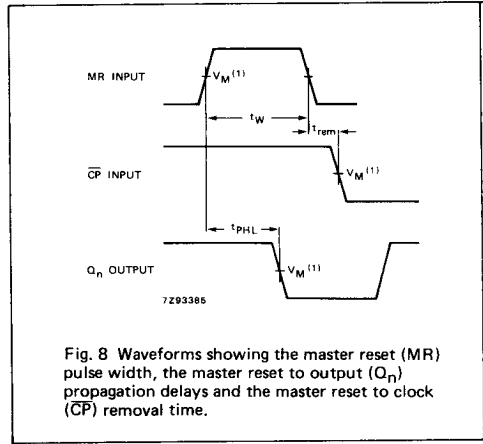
MR INPUT

$V_M$$^{(1)}$

$t_W$

$t_{rem}$

$\overline{CP}$ INPUT

$V_M$$^{(1)}$

$t_{PHL}$

$Q_n$ OUTPUT

$V_M$$^{(1)}$

7Z93385

Fig. 8 Waveforms showing the master reset (MR) pulse width, the master reset to output ($Q_n$) propagation delays and the master reset to clock ($\overline{CP}$) removal time.